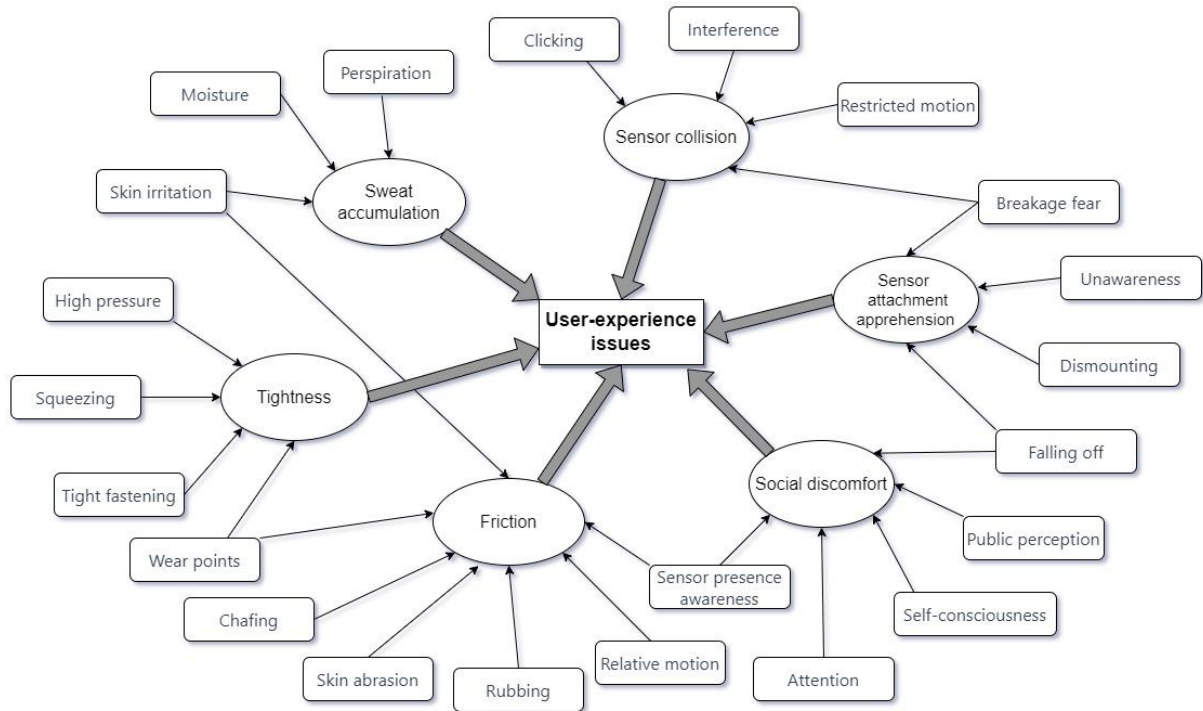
Clicking

Interference

Perspiration

Moisture

Restricted motion

Sensor collision

Skin irritation

Sweat accumulation

Breakage fear

Sensor attachment apprehension

Unawareness

High pressure

User-experience issues

Squeezing

Tightness

Dismounting

Falling off

Social discomfort

Tight fastening

Friction

Public perception

Wear points

Sensor presence awareness

Chafing

Self-consciousness

Relative motion

Skin abrasion

Rubbing

Attention